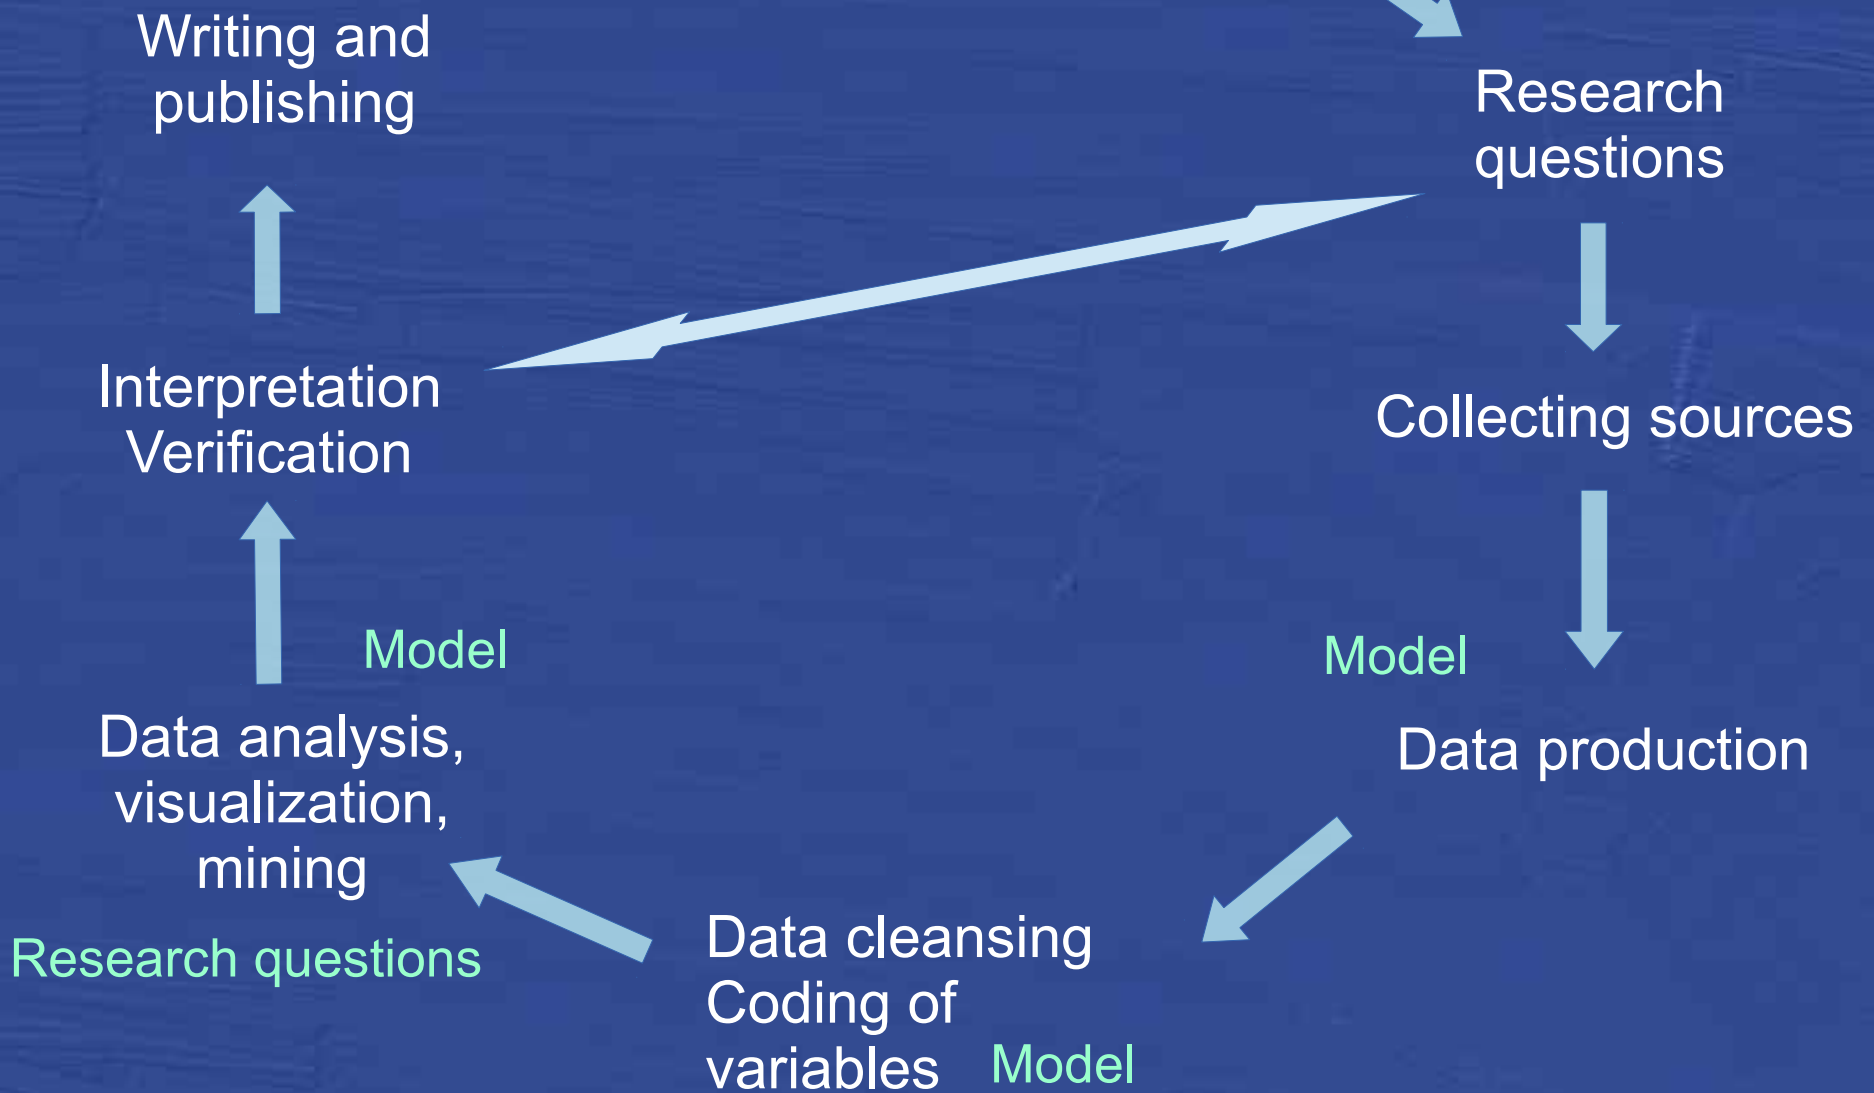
Writing and publishing

Research questions

Interpretation
Verification

Collecting sources

Model

Model

Data analysis, visualization, mining

Data production

Research questions

Data cleansing
Coding of variables

Model